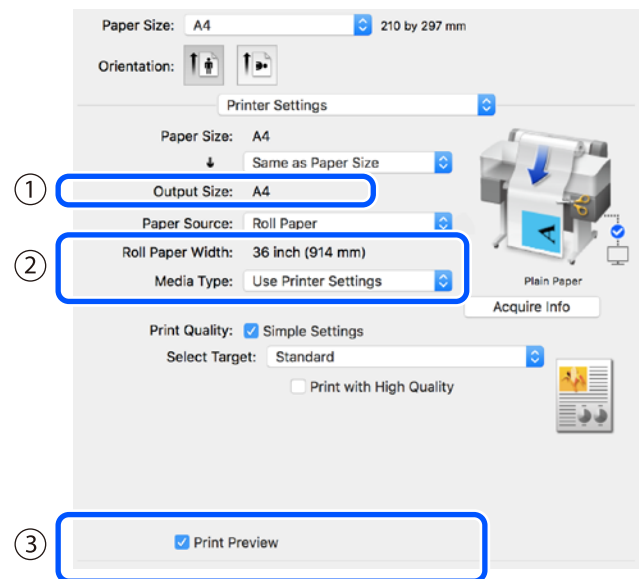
Paper Size: A4 210 by 297 mm

Orientation:

Printer Settings

Paper Size: A4

↓ Same as Paper Size

① Output Size: A4

Paper Source: Roll Paper

② Roll Paper Width: 36 inch (914 mm)

Media Type: Use Printer Settings

Plain Paper

Acquire Info

Print Quality: Simple Settings

Select Target: Standard

Print with High Quality

③ Print Preview